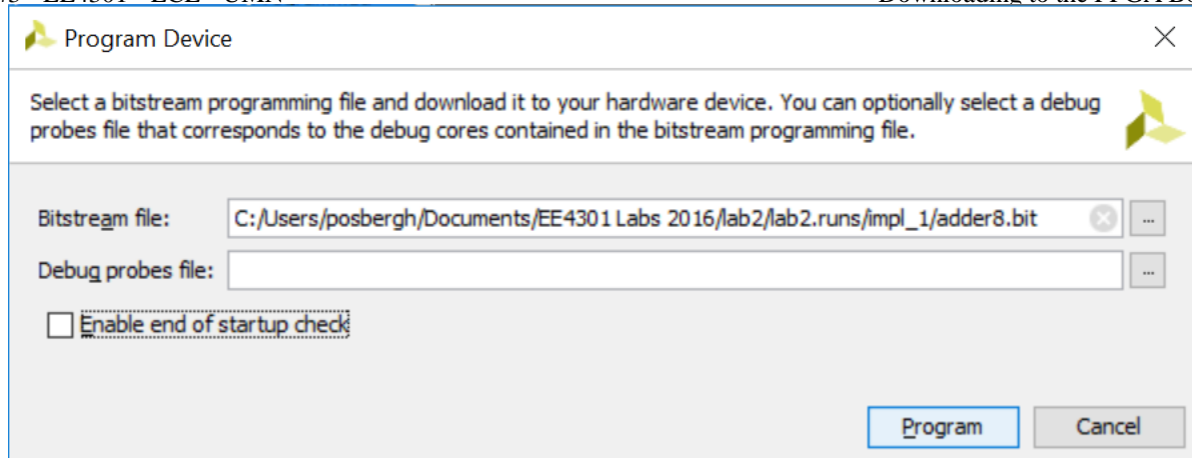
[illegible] EE4301 – ECE – UMN Downloading to the FPGA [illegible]

Program Device

Select a bitstream programming file and download it to your hardware device. You can optionally select a debug probes file that corresponds to the debug cores contained in the bitstream programming file.

Bitstream file: C:/Users/posbergh/Documents/EE4301 Labs 2016/lab2/lab2.runs/impl_1/adder8.bit ...

Debug probes file: ...

Enable end of startup check

Program Cancel